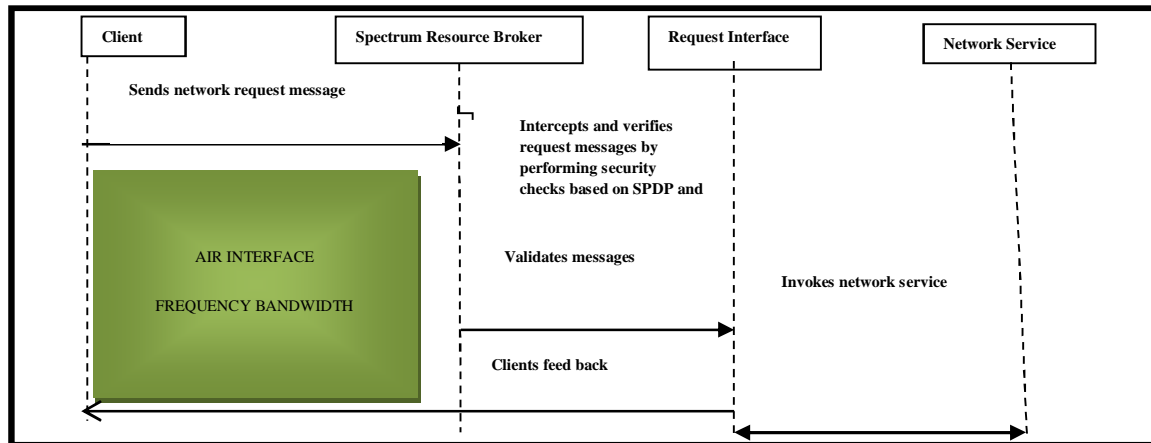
Client

Spectrum Resource Broker

Request Interface

Network Service

Sends network request message

Intercepts and verifies request messages by performing security checks based on SPDP and

AIR INTERFACE

FREQUENCY BANDWIDTH

Validates messages

Invokes network service

Clients feed back